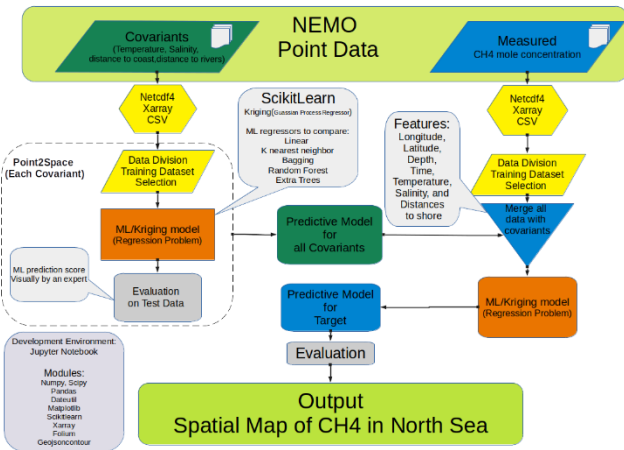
NEMO
Point Data

Covariants
(Temperature, Salinity, distance to coast,distance to rivers)

Measured
CH4 mole concentration

Netcdf4
Xarray
CSV

ScikitLearn
Kriging(Gaussian Process Regressor)

ML regressors to compare:
Linear
K nearest neighbor
Bagging
Random Forest
Extra Trees

Netcdf4
Xarray
CSV

Point2Space
(Each Covariant)

Data Division
Training Dataset
Selection

Features:
Longitude,
Latitude,
Depth,
Time,
Temperature,
Salinity, and
Distances
to shore

Data Division
Training Dataset
Selection

ML/Kriging model
(Regression Problem)

Predictive Model
for
all Covariants

Merge all
data with
covariants

ML prediction score
Visually by an expert

Evaluation
on Test Data

Predictive Model
for
Target

ML/Kriging model
(Regression Problem)

Development Environment:
Jupyter Notebook

Modules:
Numpy, Scipy
Pandas
Dateutil
Matplotlib
Scikitlearn
Xarray
Folium
Geojsoncontour

Evaluation

Output
Spatial Map of CH4 in North Sea